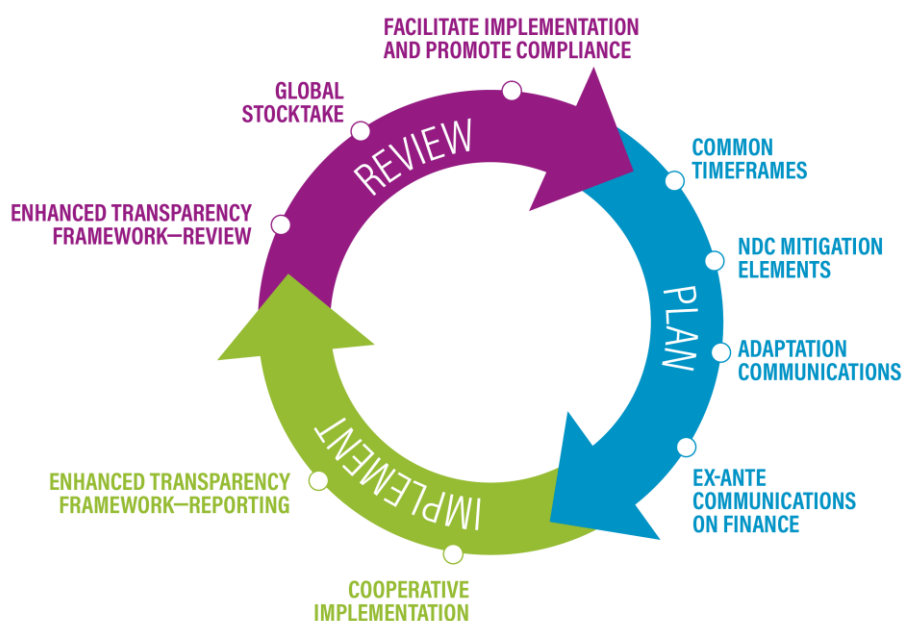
FACILITATE IMPLEMENTATION AND PROMOTE COMPLIANCE

GLOBAL STOCKTAKE

REVIEW

ENHANCED TRANSPARENCY FRAMEWORK—REVIEW

COMMON TIMEFRAMES

NDC MITIGATION ELEMENTS

PLAN

ADAPTATION COMMUNICATIONS

EX-ANTE COMMUNICATIONS ON FINANCE

IMPLEMENT

ENHANCED TRANSPARENCY FRAMEWORK—REPORTING

COOPERATIVE IMPLEMENTATION